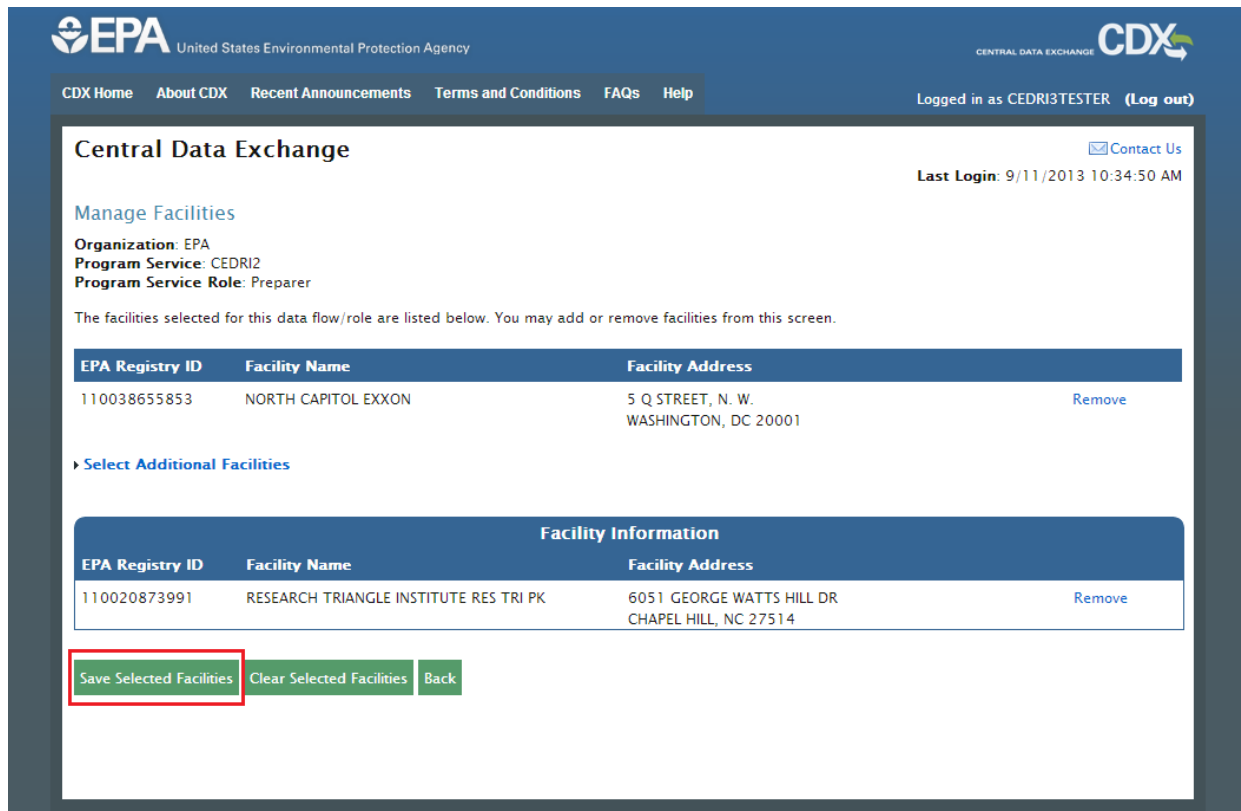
EPA United States Environmental Protection Agency

CENTRAL DATA EXCHANGE CDX

CDX Home About CDX Recent Announcements Terms and Conditions FAQs Help

Logged in as CEDRI3TESTER (Log out)

Central Data Exchange

Contact Us

Last Login: 9/11/2013 10:34:50 AM

Manage Facilities

Organization: EPA
Program Service: CEDRI2
Program Service Role: Preparer

The facilities selected for this data flow/role are listed below. You may add or remove facilities from this screen.

| EPA Registry ID | Facility Name | Facility Address | |
|---|---|---|---|
| 110038655853 | NORTH CAPITOL EXXON | 5 Q STREET, N. W. WASHINGTON, DC 20001 | Remove |

Select Additional Facilities

Facility Information

| EPA Registry ID | Facility Name | Facility Address | |
|---|---|---|---|
| 110020873991 | RESEARCH TRIANGLE INSTITUTE RES TRI PK | 6051 GEORGE WATTS HILL DR CHAPEL HILL, NC 27514 | Remove |

Save Selected Facilities Clear Selected Facilities Back